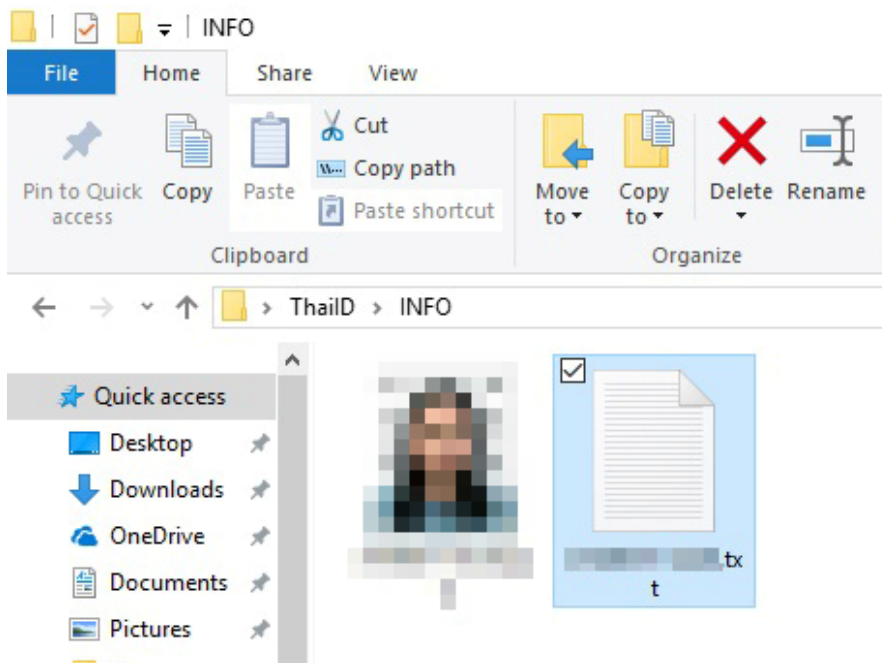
INFO

File Home Share View

Pin to Quick access Copy Paste
Cut
Copy path
Paste shortcut
Clipboard

Move to Copy to Delete Rename
Organize

ThaiID > INFO

Quick access
Desktop
Downloads
OneDrive
Documents
Pictures

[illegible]

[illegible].txt